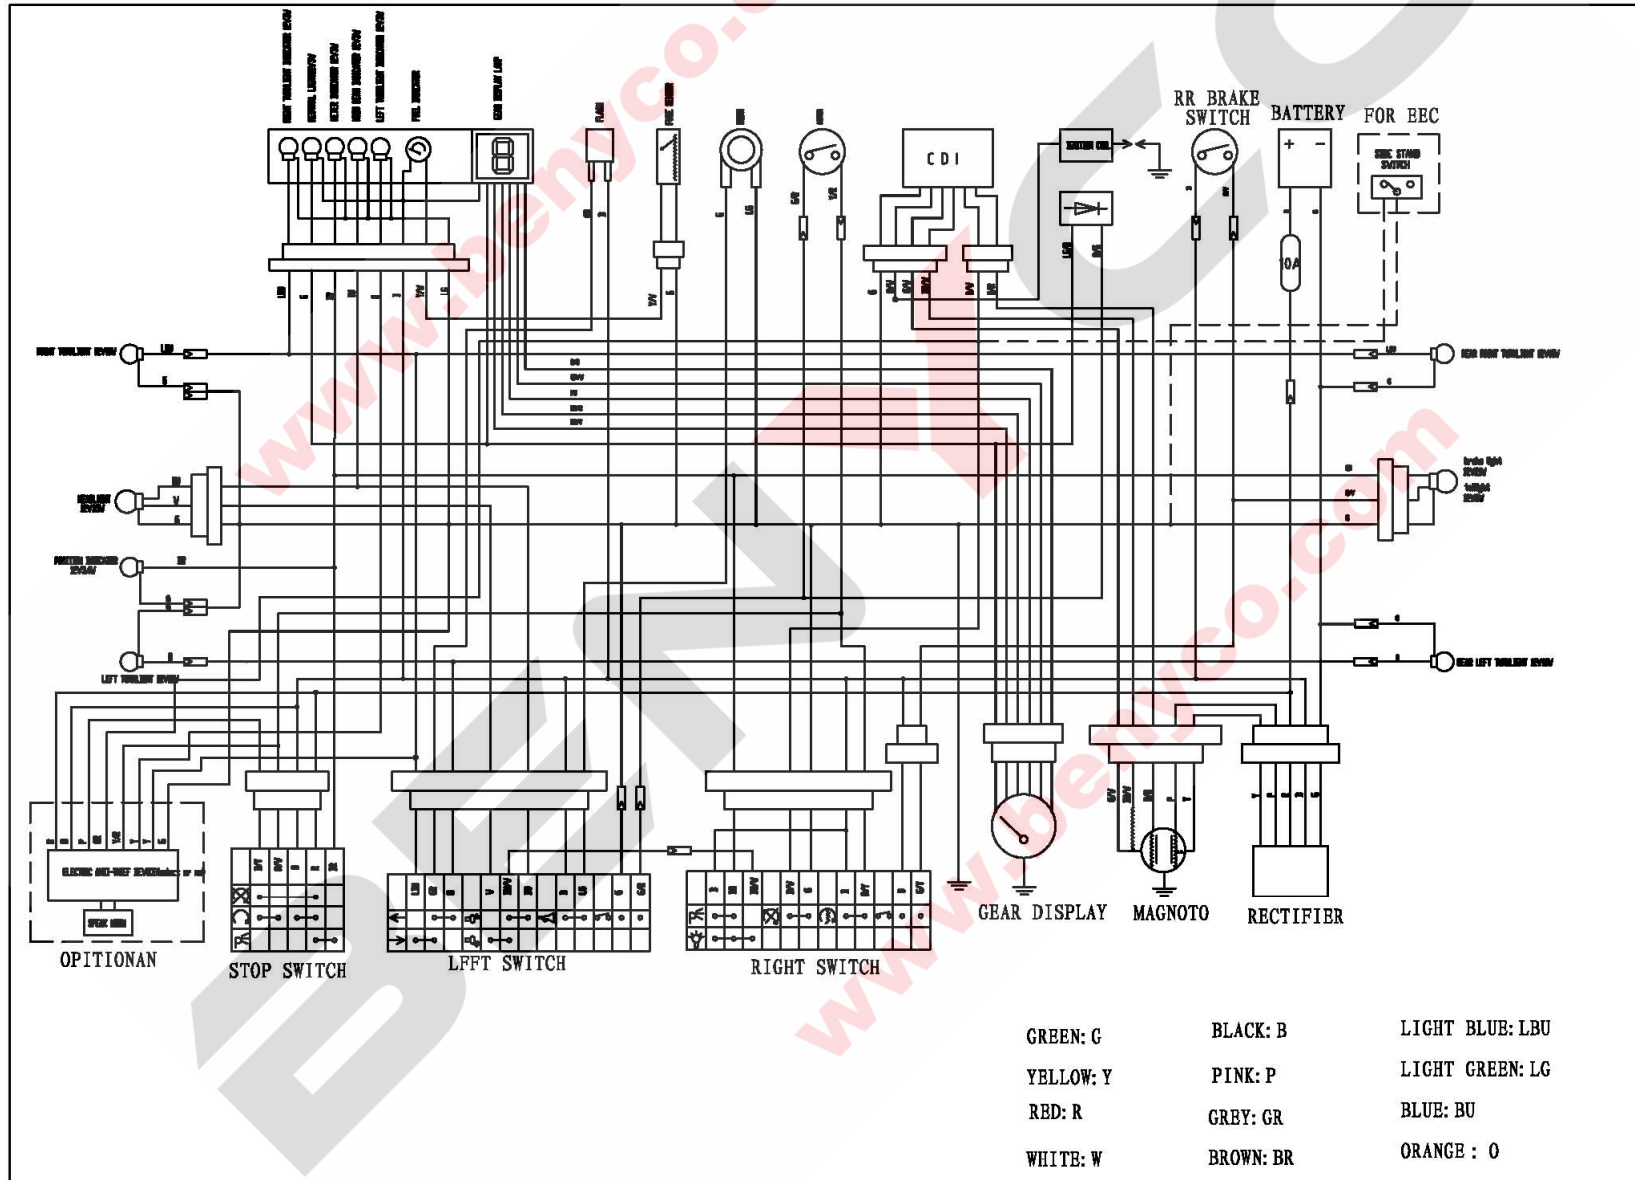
RR BRAKE SWITCH
BATTERY
FOR BEC
CDI
10A
GEAR DISPLAY
MAGNOTO
RECTIFIER
OPITIONAN
STOP SWITCH
LFFT SWITCH
RIGHT SWITCH
www.benyco.com
GREEN: G
BLACK: B
LIGHT BLUE: LBU
YELLOW: Y
PINK: P
LIGHT GREEN: LG
RED: R
GREY: GR
BLUE: BU
WHITE: W
BROWN: BR
ORANGE : O